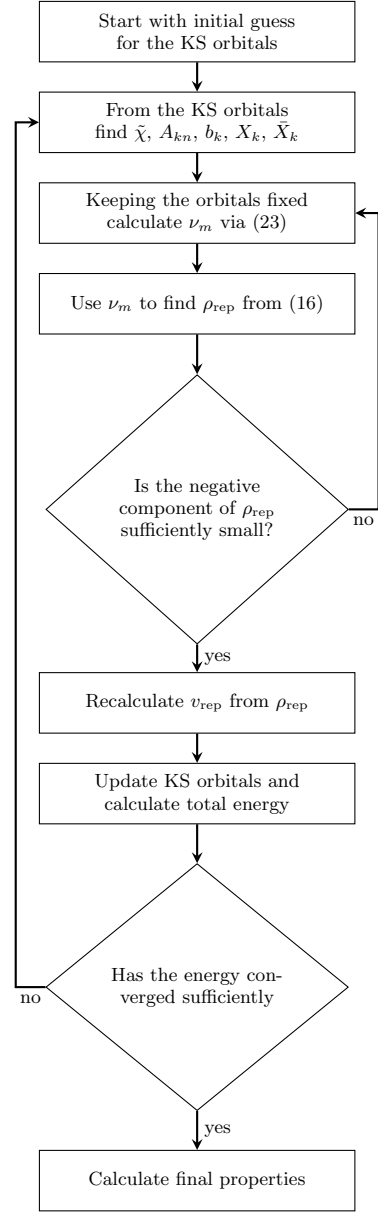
Start with initial guess for the KS orbitals

From the KS orbitals find $\tilde{\chi}$, $A_{kn}$, $b_k$, $X_k$, $\bar{X}_k$

Keeping the orbitals fixed calculate $\nu_m$ via (23)

Use $\nu_m$ to find $\rho_{\text{rep}}$ from (16)

Is the negative component of $\rho_{\text{rep}}$ sufficiently small?

no

yes

Recalculate $v_{\text{rep}}$ from $\rho_{\text{rep}}$

Update KS orbitals and calculate total energy

Has the energy converged sufficiently

no

yes

Calculate final properties